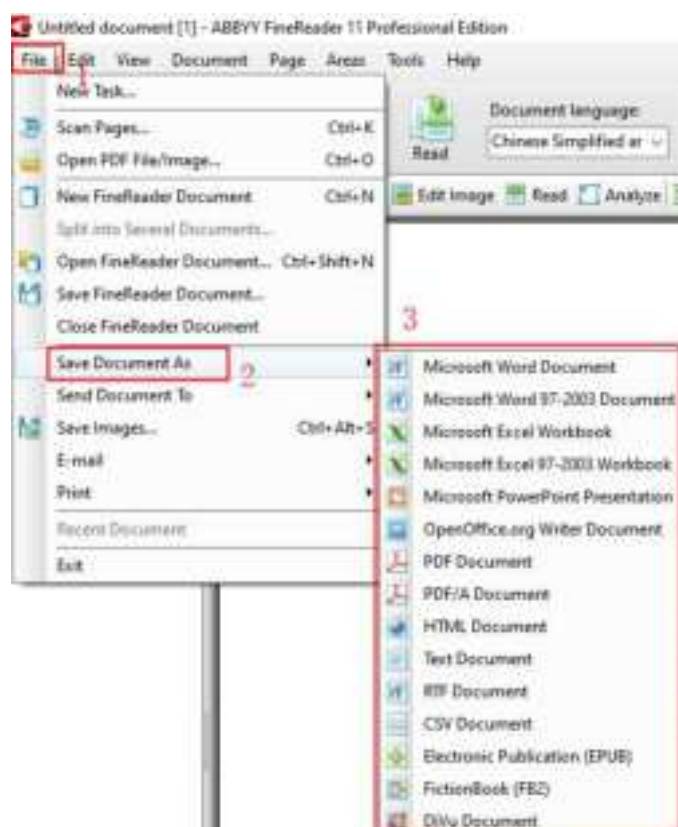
Untitled document [1] - ABBYY FineReader 11 Professional Edition

File 1 Edit View Document Page Areas Tools Help

Document language:
Read
Chinese Simplified ar
Edit Image Read Analyze

New Task...
Scan Pages... Ctrl+K
Open PDF File/Image... Ctrl+O
New FineReader Document Ctrl+N
Split into Several Documents...
Open FineReader Document... Ctrl+Shift+N
Save FineReader Document...
Close FineReader Document
Save Document As 2
Send Document To
Save Images... Ctrl+Alt+S
E-mail
Print
Recent Document
Exit

3
Microsoft Word Document
Microsoft Word 97-2003 Document
Microsoft Excel Workbook
Microsoft Excel 97-2003 Workbook
Microsoft PowerPoint Presentation
OpenOffice.org Writer Document
PDF Document
PDF/A Document
HTML Document
Text Document
RTF Document
CSV Document
Electronic Publication (EPUB)
FictionBook (FB2)
DjVu Document